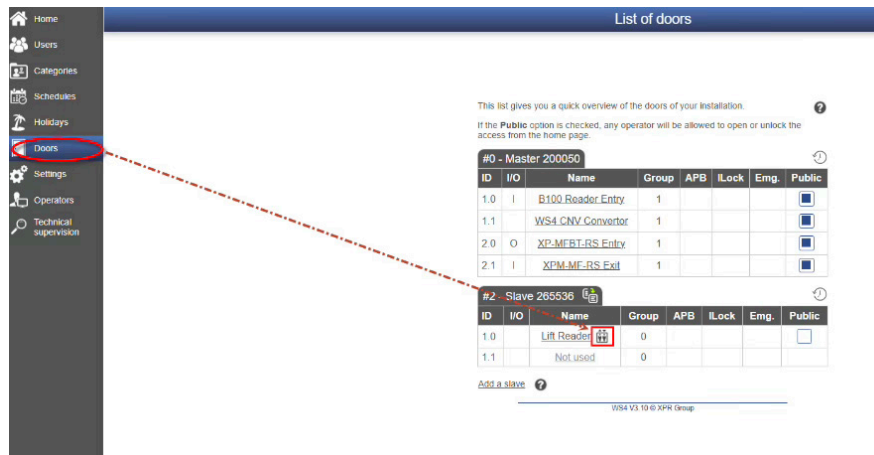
Home
Users
Categories
Schedules
Holidays
Doors
Settings
Operators
Technical supervision

List of doors

This list gives you a quick overview of the doors of your installation.

If the **Public** option is checked, any operator will be allowed to open or unlock the access from the home page.

#0 - Master 200050

| ID | I/O | Name | Group | APB | ILock | Emg. | Public |
|---|---|---|---|---|---|---|---|
| 1.0 | I | B100 Reader Entry | 1 | | | | |
| 1.1 | | WS4 CNV Convertor | 1 | | | | |
| 2.0 | O | XP-MFBT-RS Entry | 1 | | | | |
| 2.1 | I | XPM-MF-RS Exit | 1 | | | | |

#2 - Slave 265536

| ID | I/O | Name | Group | APB | ILock | Emg. | Public |
|---|---|---|---|---|---|---|---|
| 1.0 | | Lift Reader | 0 | | | | |
| 1.1 | | Not used | 0 | | | | |

Add a slave

WS4 V3.10 © XPR Group